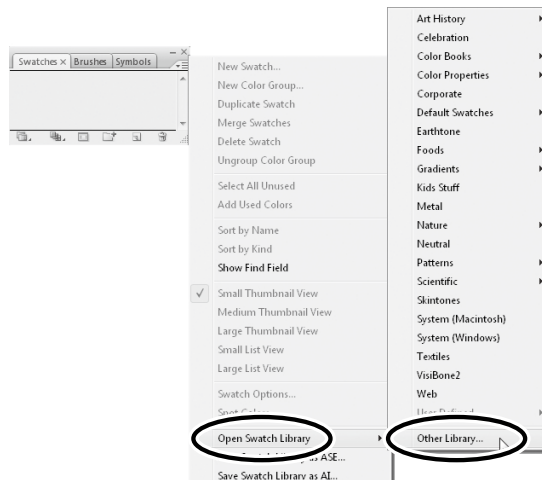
Swatches × Brushes Symbols

New Swatch...
New Color Group...
Duplicate Swatch
Merge Swatches
Delete Swatch
Ungroup Color Group

Select All Unused
Add Used Colors

Sort by Name
Sort by Kind
Show Find Field

✓ Small Thumbnail View
Medium Thumbnail View
Large Thumbnail View
Small List View
Large List View

Swatch Options...
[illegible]

Open Swatch Library
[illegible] ASE...
Save Swatch Library as AI...

Art History
Celebration
Color Books
Color Properties
Corporate
Default Swatches
Earthtone
Foods
Gradients
Kids Stuff
Metal
Nature
Neutral
Patterns
Scientific
Skintones
System (Macintosh)
System (Windows)
Textiles
VisiBone2
Web
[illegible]
Other Library...